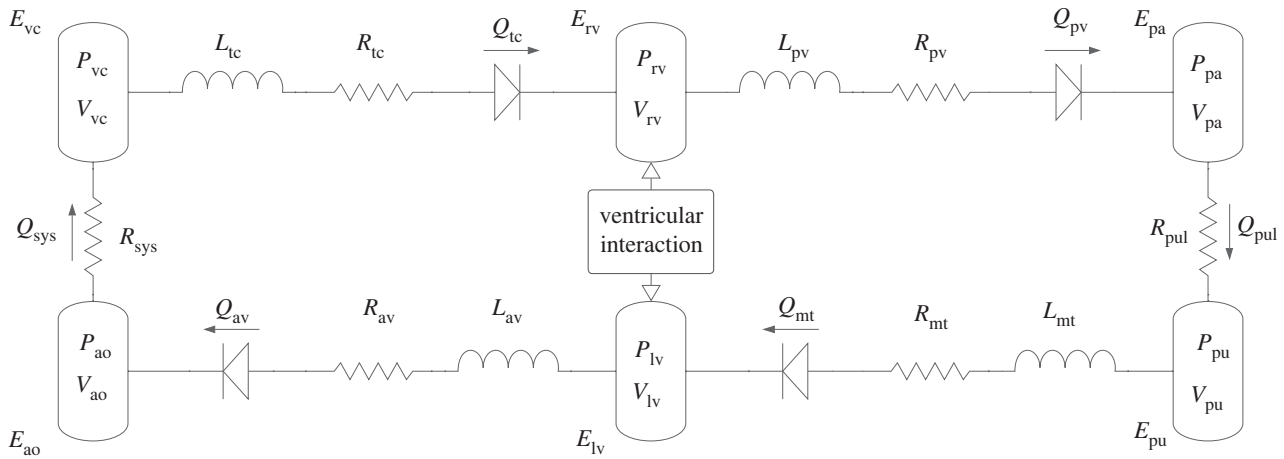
$E_{vc}$ $P_{vc}$ $V_{vc}$ $L_{tc}$ $R_{tc}$ $Q_{tc}$ $E_{rv}$ $P_{rv}$ $V_{rv}$ $L_{pv}$ $R_{pv}$ $Q_{pv}$ $E_{pa}$ $P_{pa}$ $V_{pa}$

$Q_{sys}$ $R_{sys}$

ventricular interaction

$R_{pul}$ $Q_{pul}$

$Q_{av}$ $R_{av}$ $L_{av}$ $Q_{mt}$ $R_{mt}$ $L_{mt}$

$P_{ao}$ $V_{ao}$ $P_{lv}$ $V_{lv}$ $P_{pu}$ $V_{pu}$

$E_{ao}$ $E_{lv}$ $E_{pu}$